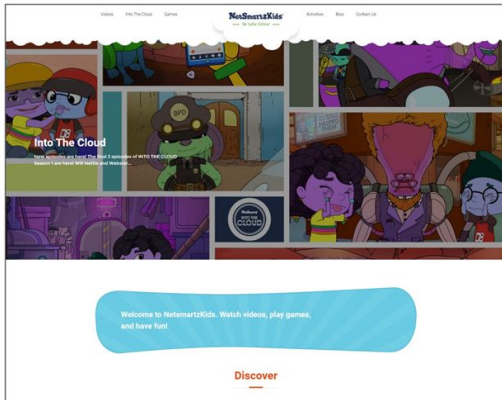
Videos Into The Cloud Games

NetSmartzKids
by Safer Online

Activities Bios Contact Us

Into The Cloud

New episodes are here! The final 3 episodes of INTO THE CLOUD Season 1 are here! Will Nettie and Webster...

NetSmartz INTO THE CLOUD

Welcome to NetsmartzKids. Watch videos, play games, and have fun!

Discover